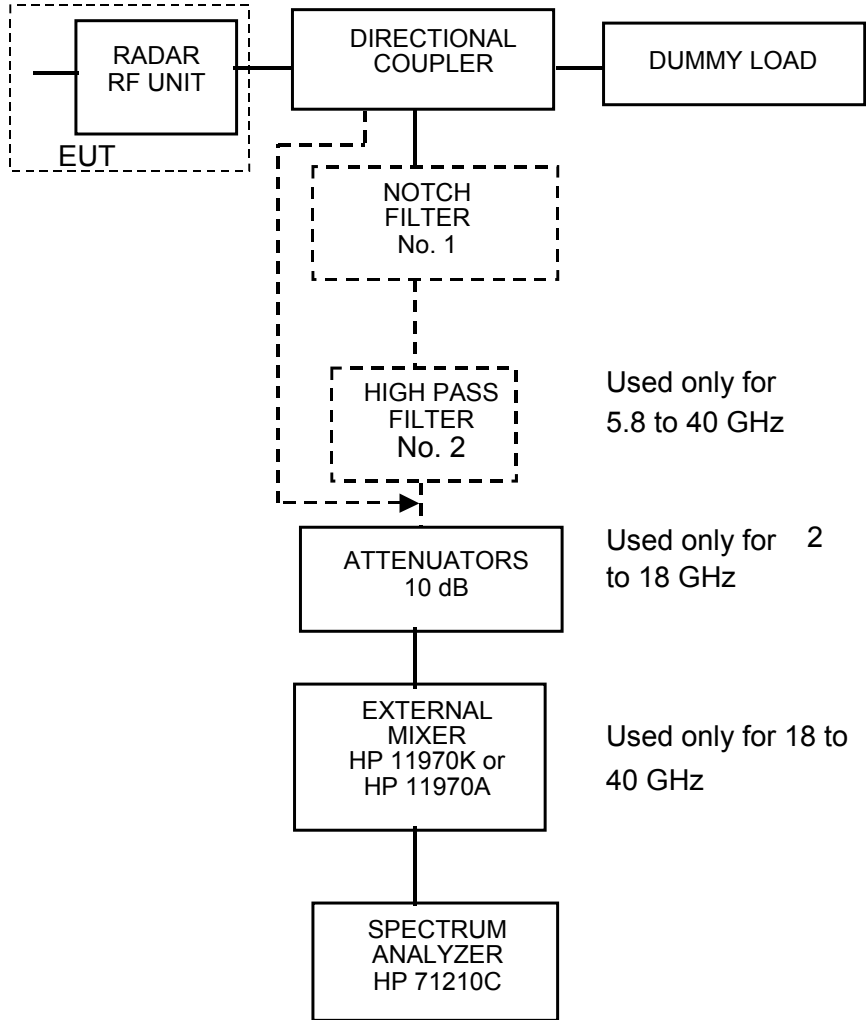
RADAR RF UNIT

EUT

DIRECTIONAL COUPLER

DUMMY LOAD

NOTCH FILTER No. 1

HIGH PASS FILTER No. 2

Used only for 5.8 to 40 GHz

ATTENUATORS 10 dB

Used only for 2 to 18 GHz

EXTERNAL MIXER HP 11970K or HP 11970A

Used only for 18 to 40 GHz

SPECTRUM ANALYZER HP 71210C